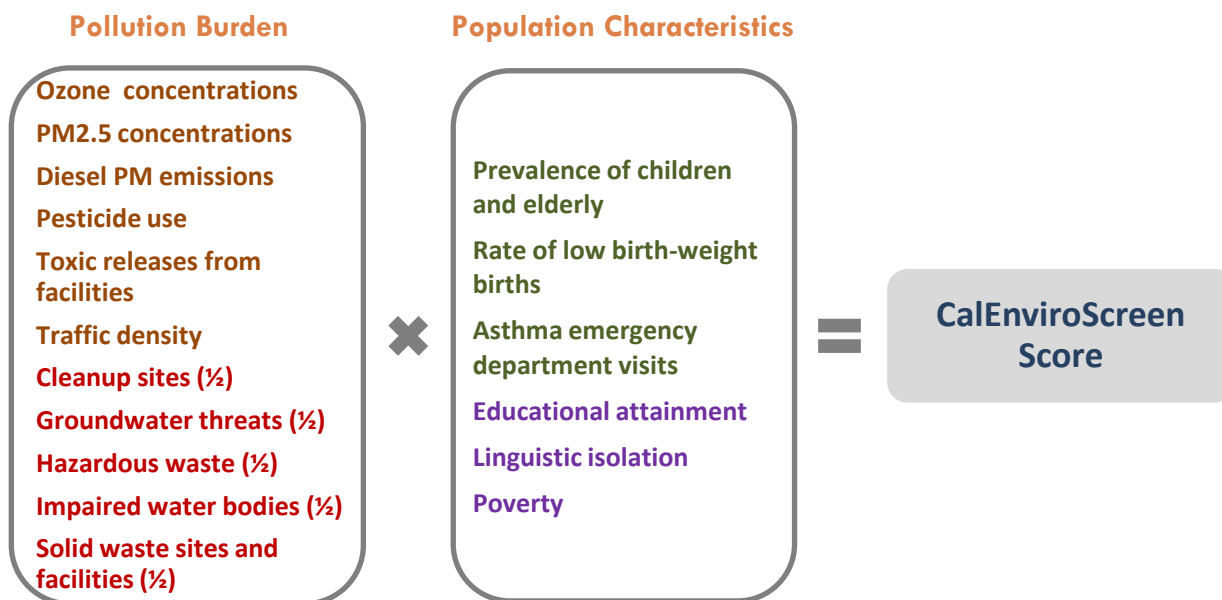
Pollution Burden

Ozone concentrations
PM2.5 concentrations
Diesel PM emissions
Pesticide use
Toxic releases from facilities
Traffic density
Cleanup sites (½)
Groundwater threats (½)
Hazardous waste (½)
Impaired water bodies (½)
Solid waste sites and facilities (½)

Population Characteristics

Prevalence of children and elderly
Rate of low birth-weight births
Asthma emergency department visits
Educational attainment
Linguistic isolation
Poverty

CalEnviroScreen Score